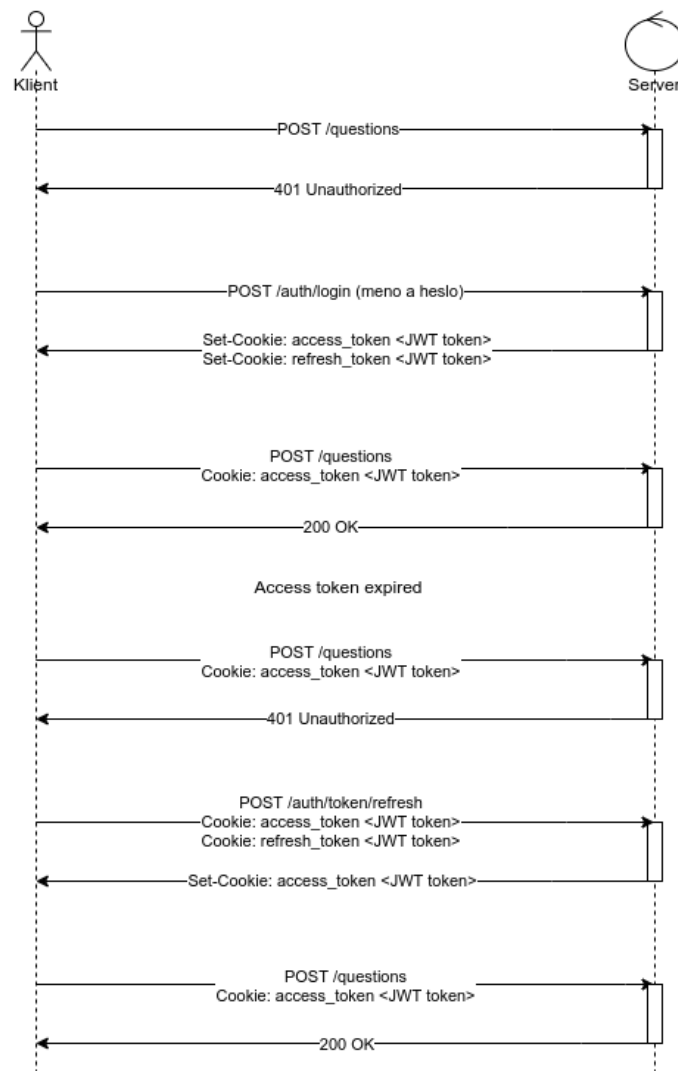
Klient

Server

POST /questions

401 Unauthorized

POST /auth/login (meno a heslo)

Set-Cookie: access_token <JWT token>
Set-Cookie: refresh_token <JWT token>

POST /questions
Cookie: access_token <JWT token>

200 OK

Access token expired

POST /questions
Cookie: access_token <JWT token>

401 Unauthorized

POST /auth/token/refresh
Cookie: access_token <JWT token>
Cookie: refresh_token <JWT token>

Set-Cookie: access_token <JWT token>

POST /questions
Cookie: access_token <JWT token>

200 OK